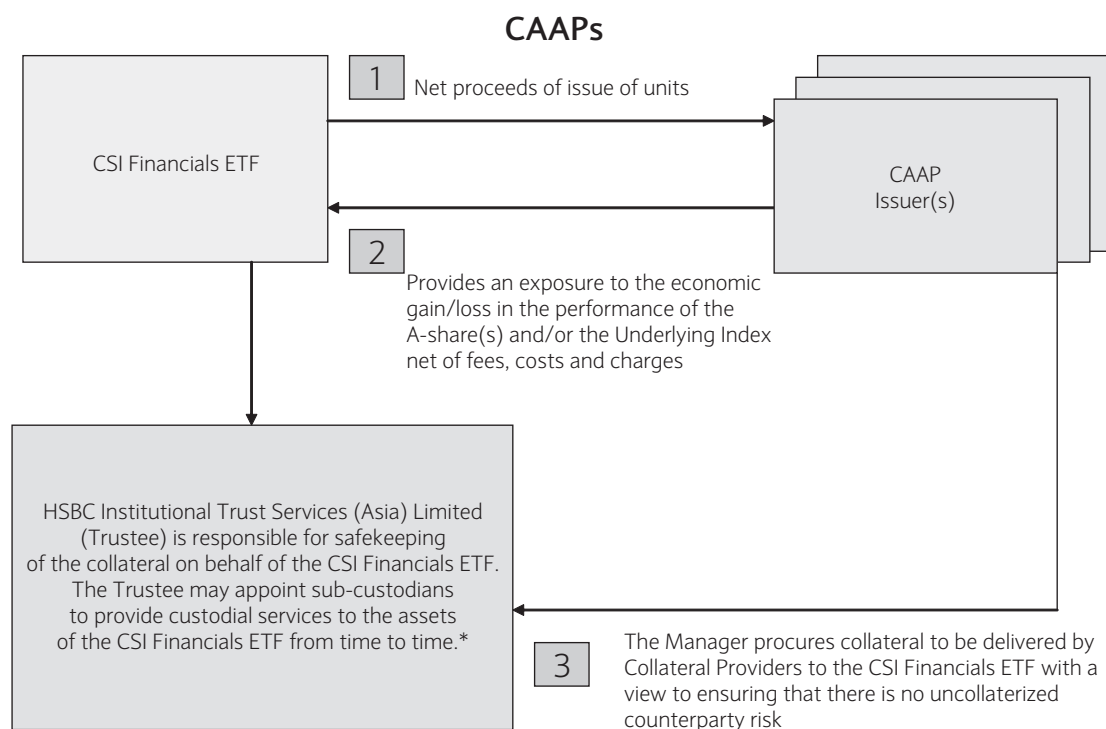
CAAPs

CSI Financials ETF

1 Net proceeds of issue of units

CAAP Issuer(s)

2 Provides an exposure to the economic gain/loss in the performance of the A-share(s) and/or the Underlying Index net of fees, costs and charges

HSBC Institutional Trust Services (Asia) Limited (Trustee) is responsible for safekeeping of the collateral on behalf of the CSI Financials ETF. The Trustee may appoint sub-custodians to provide custodial services to the assets of the CSI Financials ETF from time to time.*

3 The Manager procures collateral to be delivered by Collateral Providers to the CSI Financials ETF with a view to ensuring that there is no uncollaterized counterparty risk